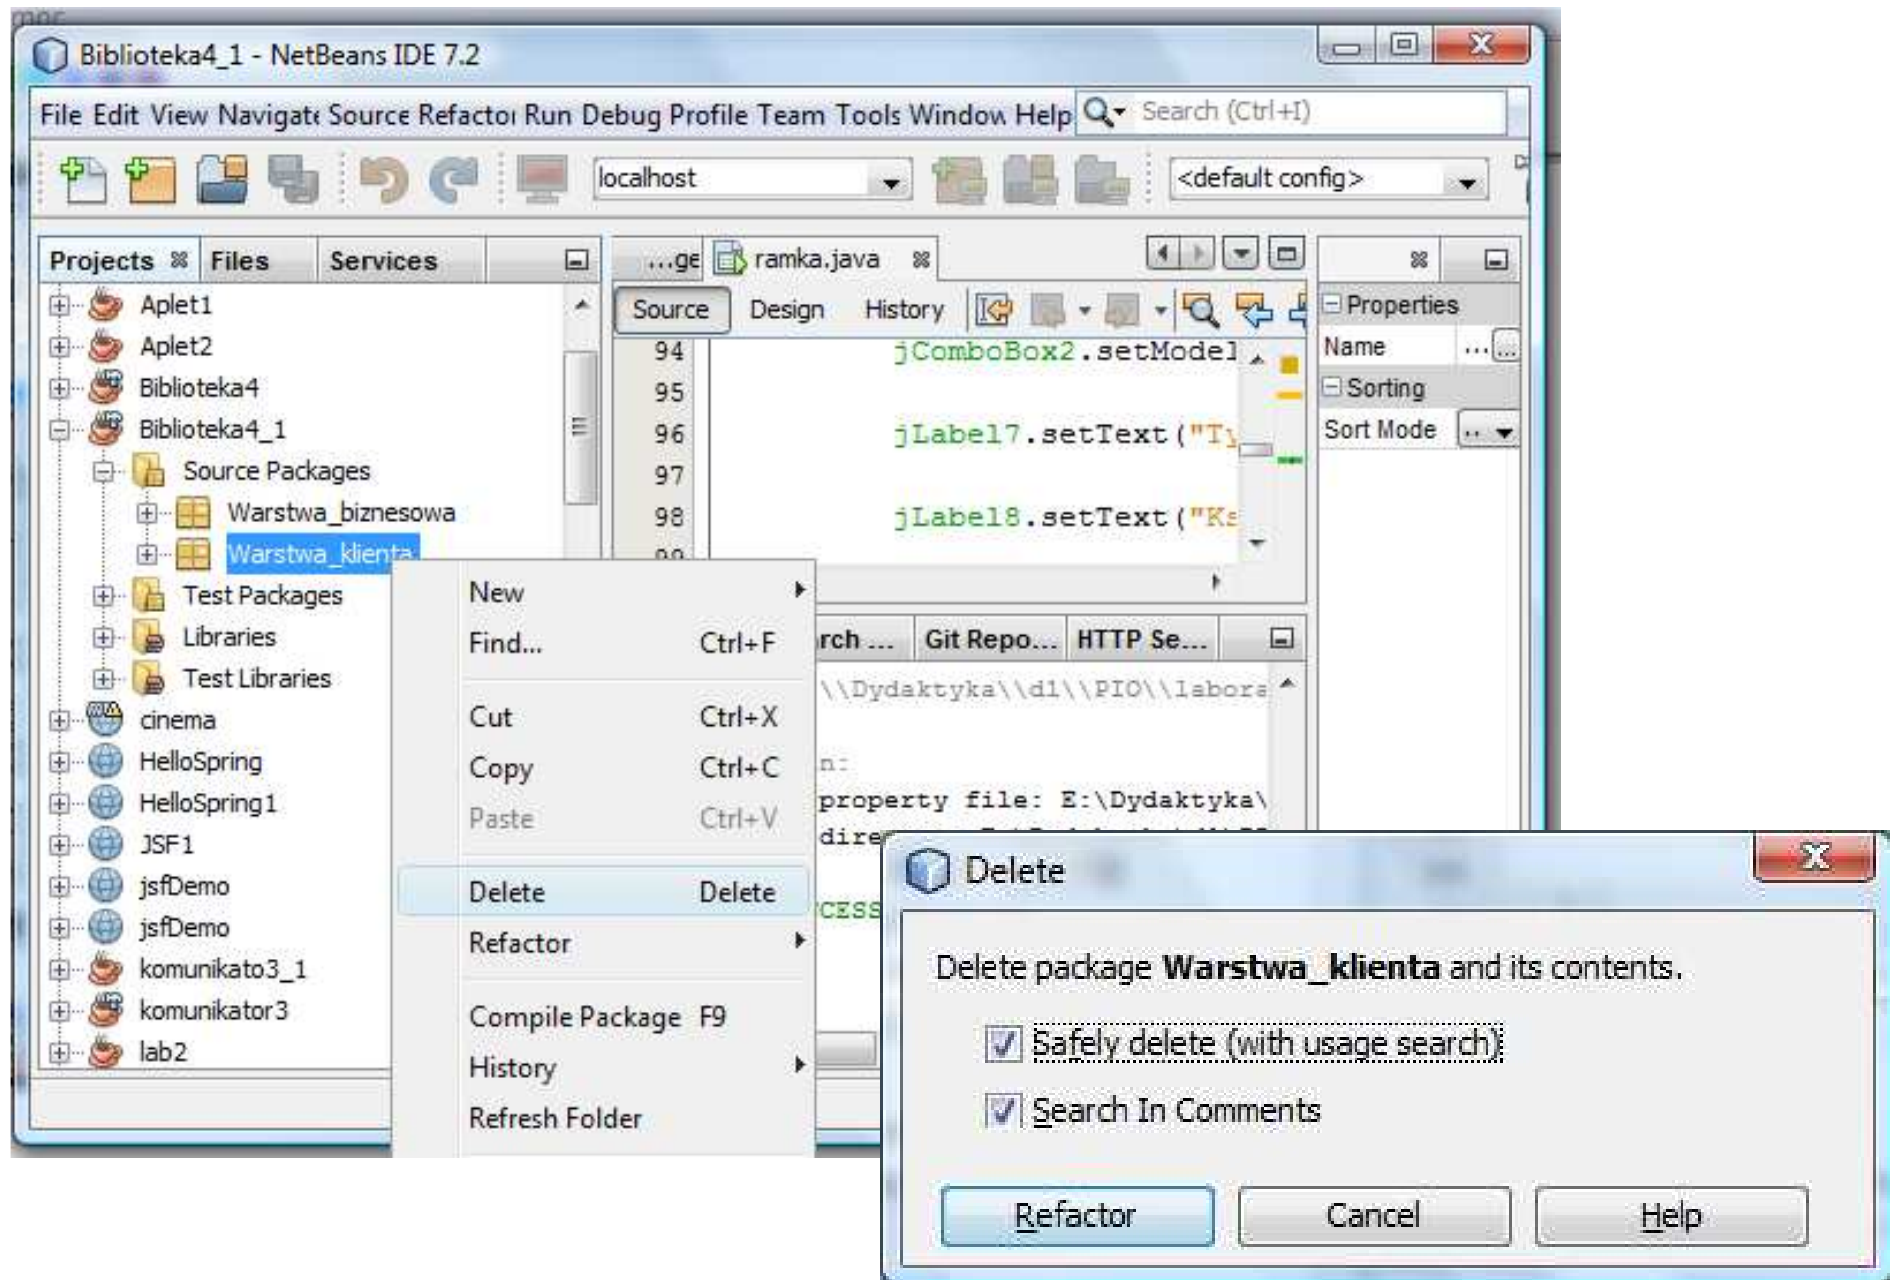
Biblioteka4_1 - NetBeans IDE 7.2

File Edit View Navigate Source Refactor Run Debug Profile Team Tools Window Help

Search (Ctrl+I)

localhost

<default config>

Projects Files Services

Aplet1
Aplet2
Biblioteka4
Biblioteka4_1
Source Packages
Warstwa_biznesowa
Warstwa_klienta
Test Packages
Libraries
Test Libraries
cinema
HelloSpring
HelloSpring1
JSF1
jsfDemo
jsfDemo
komunikato3_1
komunikator3
lab2

...ge ramka.java

Source Design History

94 jComboBox2.setModel
95
96 jLabel7.setText("Ty
97
98 jLabel8.setText("Ks
99

Properties
Name ...
Sorting
Sort Mode ..

New
Find... Ctrl+F
Cut Ctrl+X
Copy Ctrl+C
Paste Ctrl+V
Delete Delete
Refactor
Compile Package F9
History
Refresh Folder

...rch ... Git Repo... HTTP Se...

\\Dydaktyka\\d1\\PIO\\labora
n:
property file: E:\Dydaktyka\
dire
CESS

Delete

Delete package **Warstwa_klienta** and its contents.

Safely delete (with usage search)

Search In Comments

Refactor Cancel Help